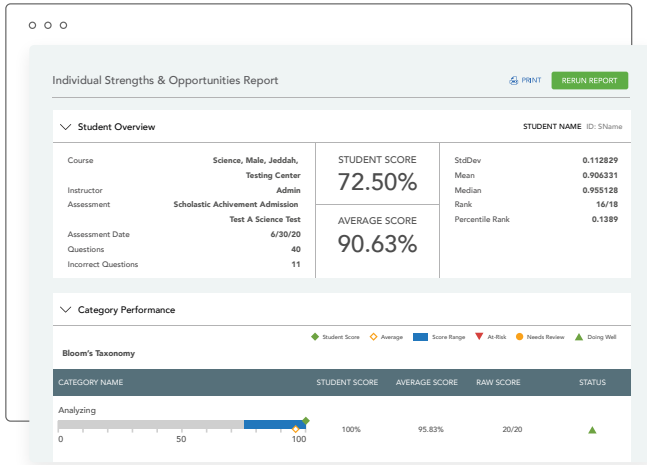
Individual Strengths & Opportunities Report

PRINT RERUN REPORT

Student Overview

STUDENT NAME ID: SName

| | |
|---|---|
| Course | Science, Male, Jeddah, Testing Center |
| Instructor | Admin |
| Assessment | Scholastic Achivement Admission Test A Science Test |
| Assessment Date | 6/30/20 |
| Questions | 40 |
| Incorrect Questions | 11 |

STUDENT SCORE
72.50%

AVERAGE SCORE
90.63%

| | |
|---|---|
| StdDev | 0.112829 |
| Mean | 0.906331 |
| Median | 0.955128 |
| Rank | 16/18 |
| Percentile Rank | 0.1389 |

Category Performance

Student Score Average Score Range At-Risk Needs Review Doing Well

Bloom's Taxonomy

| CATEGORY NAME | STUDENT SCORE | AVERAGE SCORE | RAW SCORE | STATUS |
|---|---|---|---|---|
| Analyzing 0 50 100 | 100% | 95.83% | 20/20 | |